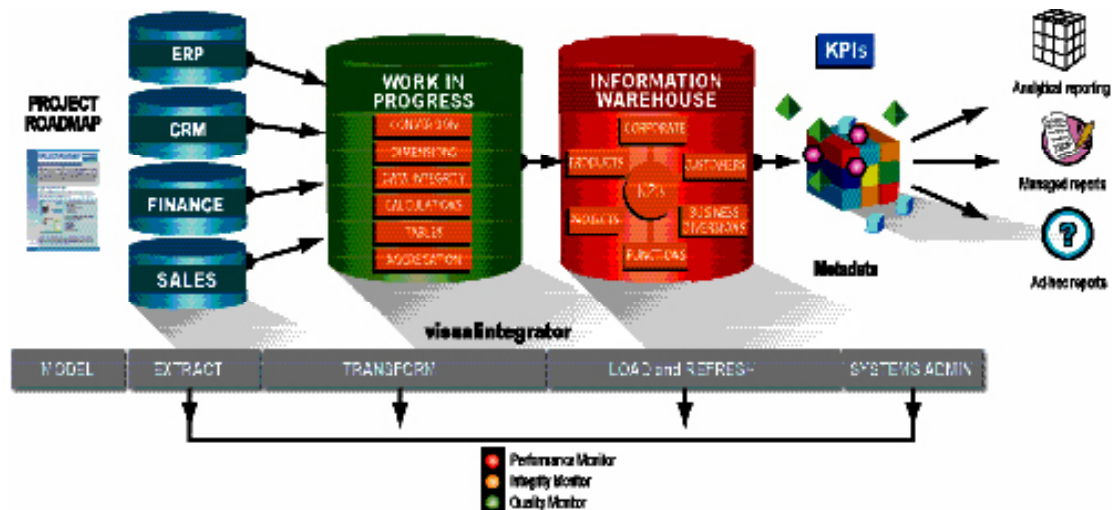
PROJECT ROADMAP

ERP

CRM

FINANCE

SALES

WORK IN PROGRESS

CONVERSION

DIMENSIONS

DATA INTEGRITY

CALCULATIONS

TABLES

AGGREGATION

INFORMATION WAREHOUSE

CORPORATE

PRODUCTS

CUSTOMERS

KPIs

PROJECTS

BUSINESS DIVISIONS

FUNCTIONS

KPIs

Metadata

Analytical reporting

Managed reports

Ad-hoc reports

visualintegrator

| MODEL | EXTRACT | TRANSFORM | LOAD and REFRESH | SYSTEMS ADMIN |
|---|---|---|---|---|

Performance Monitor

Integrity Monitor

Quality Monitor